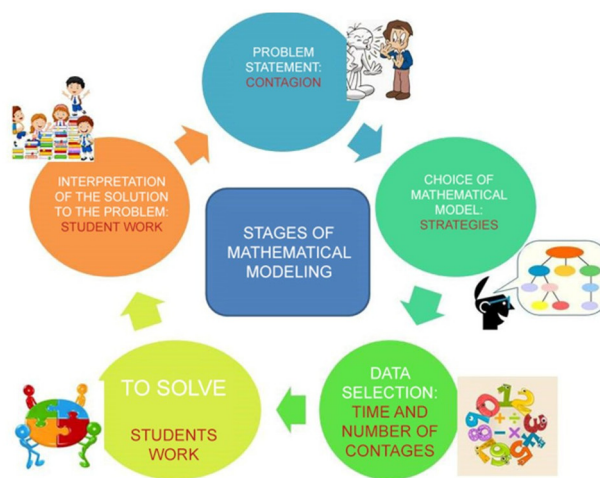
PROBLEM STATEMENT: CONTAGION

CHOICE OF MATHEMATICAL MODEL: STRATEGIES

DATA SELECTION: TIME AND NUMBER OF CONTAGES

TO SOLVE

STUDENTS WORK

INTERPRETATION OF THE SOLUTION TO THE PROBLEM: STUDENT WORK

STAGES OF MATHEMATICAL MODELING